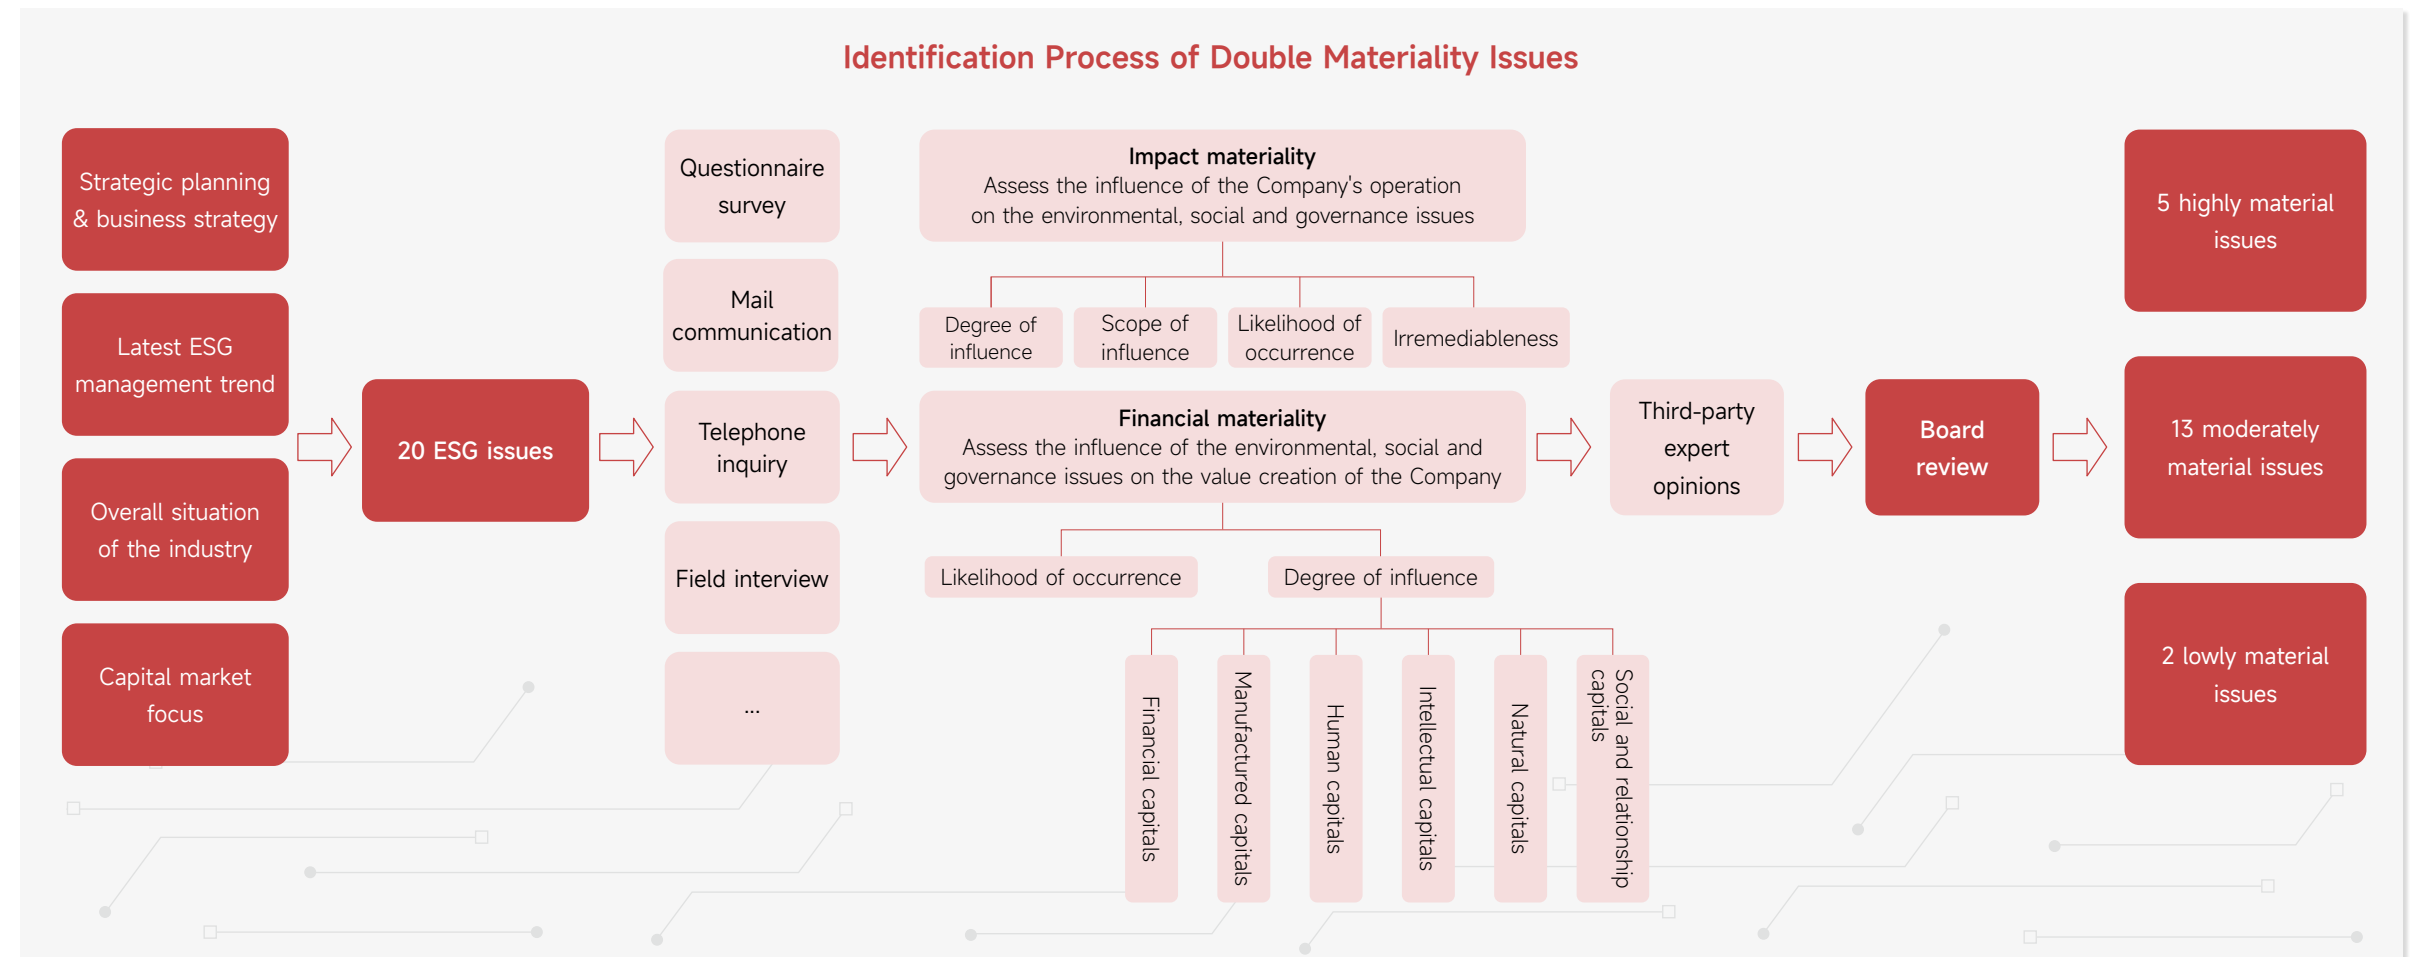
Identification Process of Double Materiality Issues

Strategic planning & business strategy

Latest ESG management trend

Overall situation of the industry

Capital market focus

20 ESG issues

Questionnaire survey

Mail communication

Telephone inquiry

Field interview

...

Impact materiality
Assess the influence of the Company's operation on the environmental, social and governance issues

Degree of influence

Scope of influence

Likelihood of occurrence

Irremediableness

Financial materiality
Assess the influence of the environmental, social and governance issues on the value creation of the Company

Likelihood of occurrence

Degree of influence

Financial capitals

Manufactured capitals

Human capitals

Intellectual capitals

Natural capitals

Social and relationship capitals

Third-party expert opinions

Board review

5 highly material issues

13 moderately material issues

2 lowly material issues